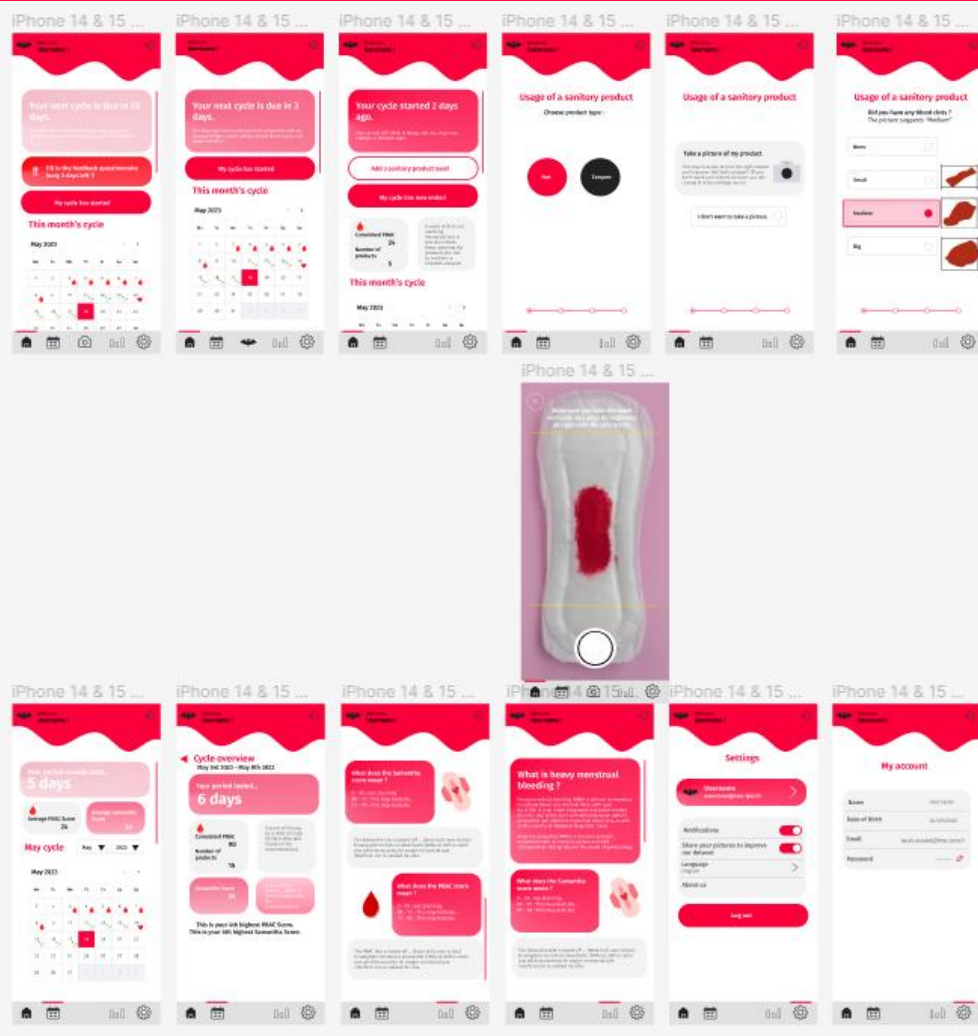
iPhone 14 & 15 ...

Your next cycle is due in 10 days.

Fill in the feedback questionnaire (only 3 days left !)

My cycle has started

This month's cycle

May 2023

iPhone 14 & 15 ...

Your next cycle is due in 3 days.

My cycle has started

This month's cycle

May 2023

iPhone 14 & 15 ...

Your cycle started 2 days ago.

Add a sanitary product used

My cycle has now ended

Cumulated PBAC 24

Number of products 5

This month's cycle

May 2023

iPhone 14 & 15 ...

Usage of a sanitory product

Choose product type :

Pad

Tampon

iPhone 14 & 15 ...

Usage of a sanitory product

Take a picture of my product

I don't want to take a picture

iPhone 14 & 15 ...

Usage of a sanitory product

Did you have any blood clots ?
The picture suggests "Medium"

None

Small

Medium

Big

iPhone 14 & 15 ...

iPhone 14 & 15 ...

5 days

Average PBAC Score 24

May cycle

May 2023

iPhone 14 & 15 ...

Cycle overview

Your period lasted...
6 days

Cumulated PBAC 80

Number of products 16

This is your 4th highest PBAC Score.
This is your 6th highest Samantha Score.

iPhone 14 & 15 ...

What does the PBAC score mean ?

iPhone 14 & 15 ...

What is heavy menstrual bleeding ?

What does the Samantha score mean ?

iPhone 14 & 15 ...

Settings

Username

Notifications

Share your pictures to improve our dataset

Language
English

About us

Log out

iPhone 14 & 15 ...

My account

Name

Date of Birth

Email

Password